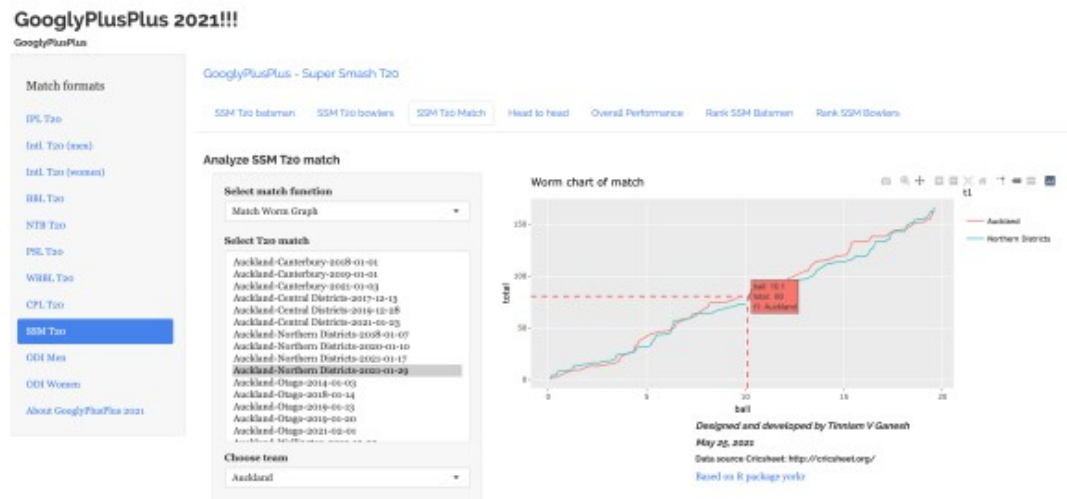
GooglyPlusPlus 2021!!!

GooglyPlusPlus

Match formats

IPL T20

Intl. T20 (men)

Intl. T20 (women)

BBL T20

NTB T20

PSL T20

WBBL T20

CPL T20

SSM T20

ODI Men

ODI Women

About GooglyPlusPlus 2021

GooglyPlusPlus - Super Smash T20

SSM T20 batsmen | SSM T20 bowlers | SSM T20 Match | Head to head | Overall Performance | Rank SSM Batsmen | Rank SSM Bowlers

Analyze SSM T20 match

Select match function

Match Worm Graph

Select T20 match

Auckland-Canterbury-2018-01-01
Auckland-Canterbury-2019-01-01
Auckland-Canterbury-2021-01-03
Auckland-Central Districts-2017-12-13
Auckland-Central Districts-2019-12-28
Auckland-Central Districts-2021-01-23
Auckland-Northern Districts-2018-01-07
Auckland-Northern Districts-2020-01-10
Auckland-Northern Districts-2021-01-17
Auckland-Northern Districts-2021-01-29
Auckland-Otago-2014-01-03
Auckland-Otago-2018-01-14
Auckland-Otago-2019-01-13
Auckland-Otago-2019-01-20
Auckland-Otago-2021-02-01
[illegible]

Choose team

Auckland

Worm chart of match

t1

Auckland

Northern Districts

ball: 10.1
total: 80
t1: Auckland

total

150

100

50

0

0

5

10

15

20

ball

Designed and developed by Tinniam V Ganesh

May 25, 2021

Data source Cricsheet: http://cricsheet.org/

Based on R package yorkr